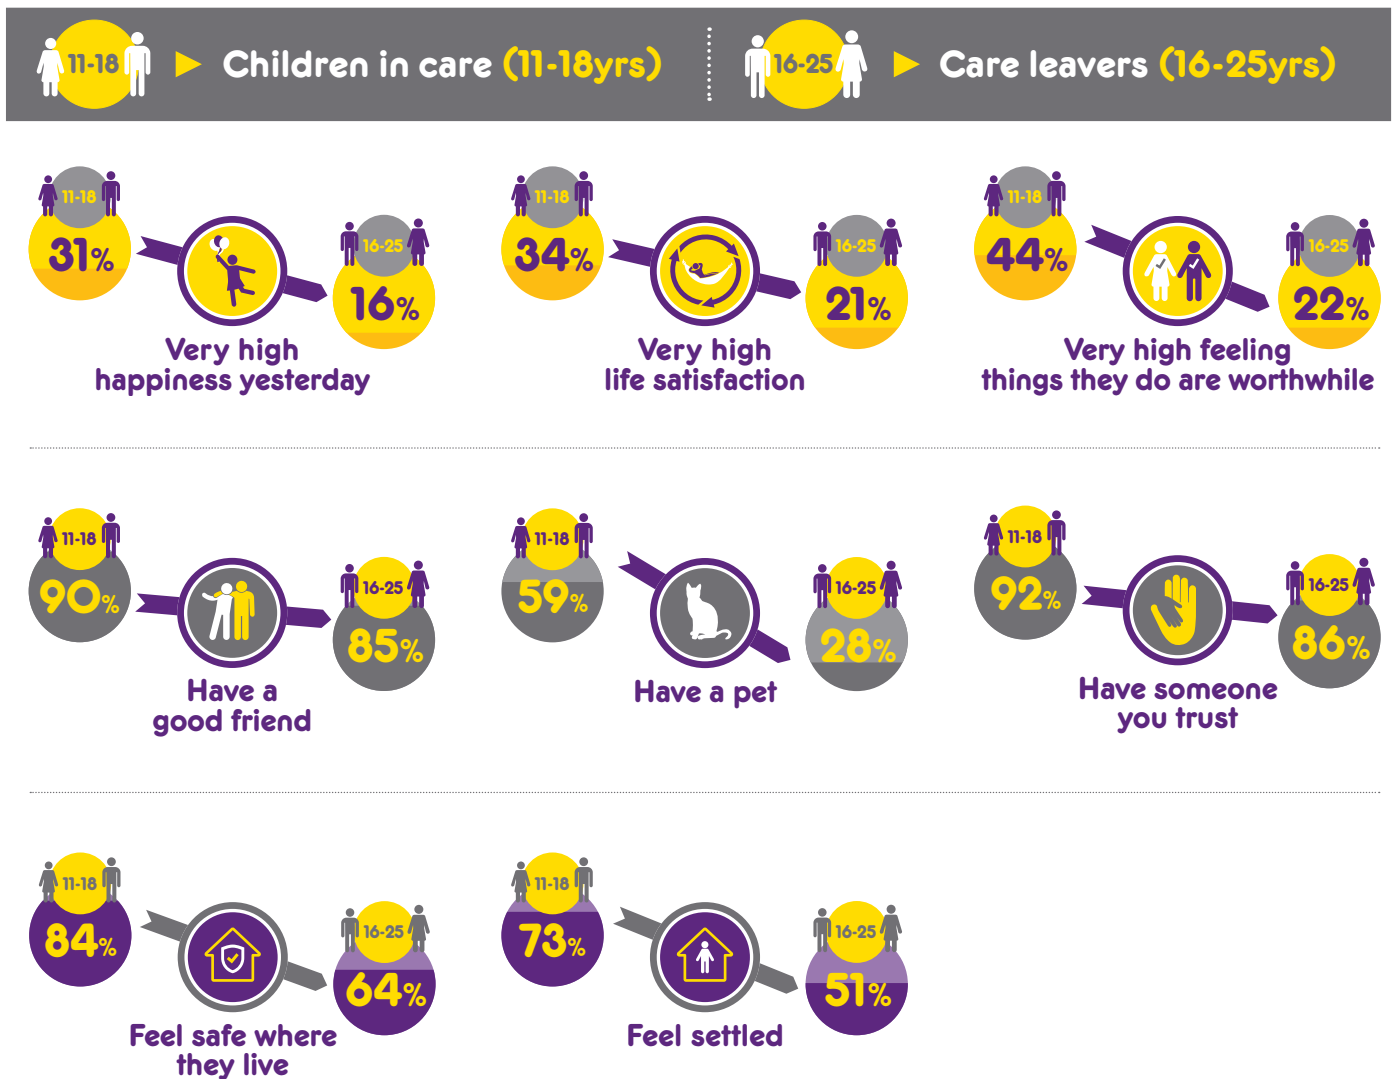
11-18 ▶ Children in care (11-18yrs)

16-25 ▶ Care leavers (16-25yrs)

11-18
31%
16-25
16%
Very high happiness yesterday

11-18
34%
16-25
21%
Very high life satisfaction

11-18
44%
16-25
22%
Very high feeling things they do are worthwhile

11-18
90%
16-25
85%
Have a good friend

11-18
59%
16-25
28%
Have a pet

11-18
92%
16-25
86%
Have someone you trust

11-18
84%
16-25
64%
Feel safe where they live

11-18
73%
16-25
51%
Feel settled